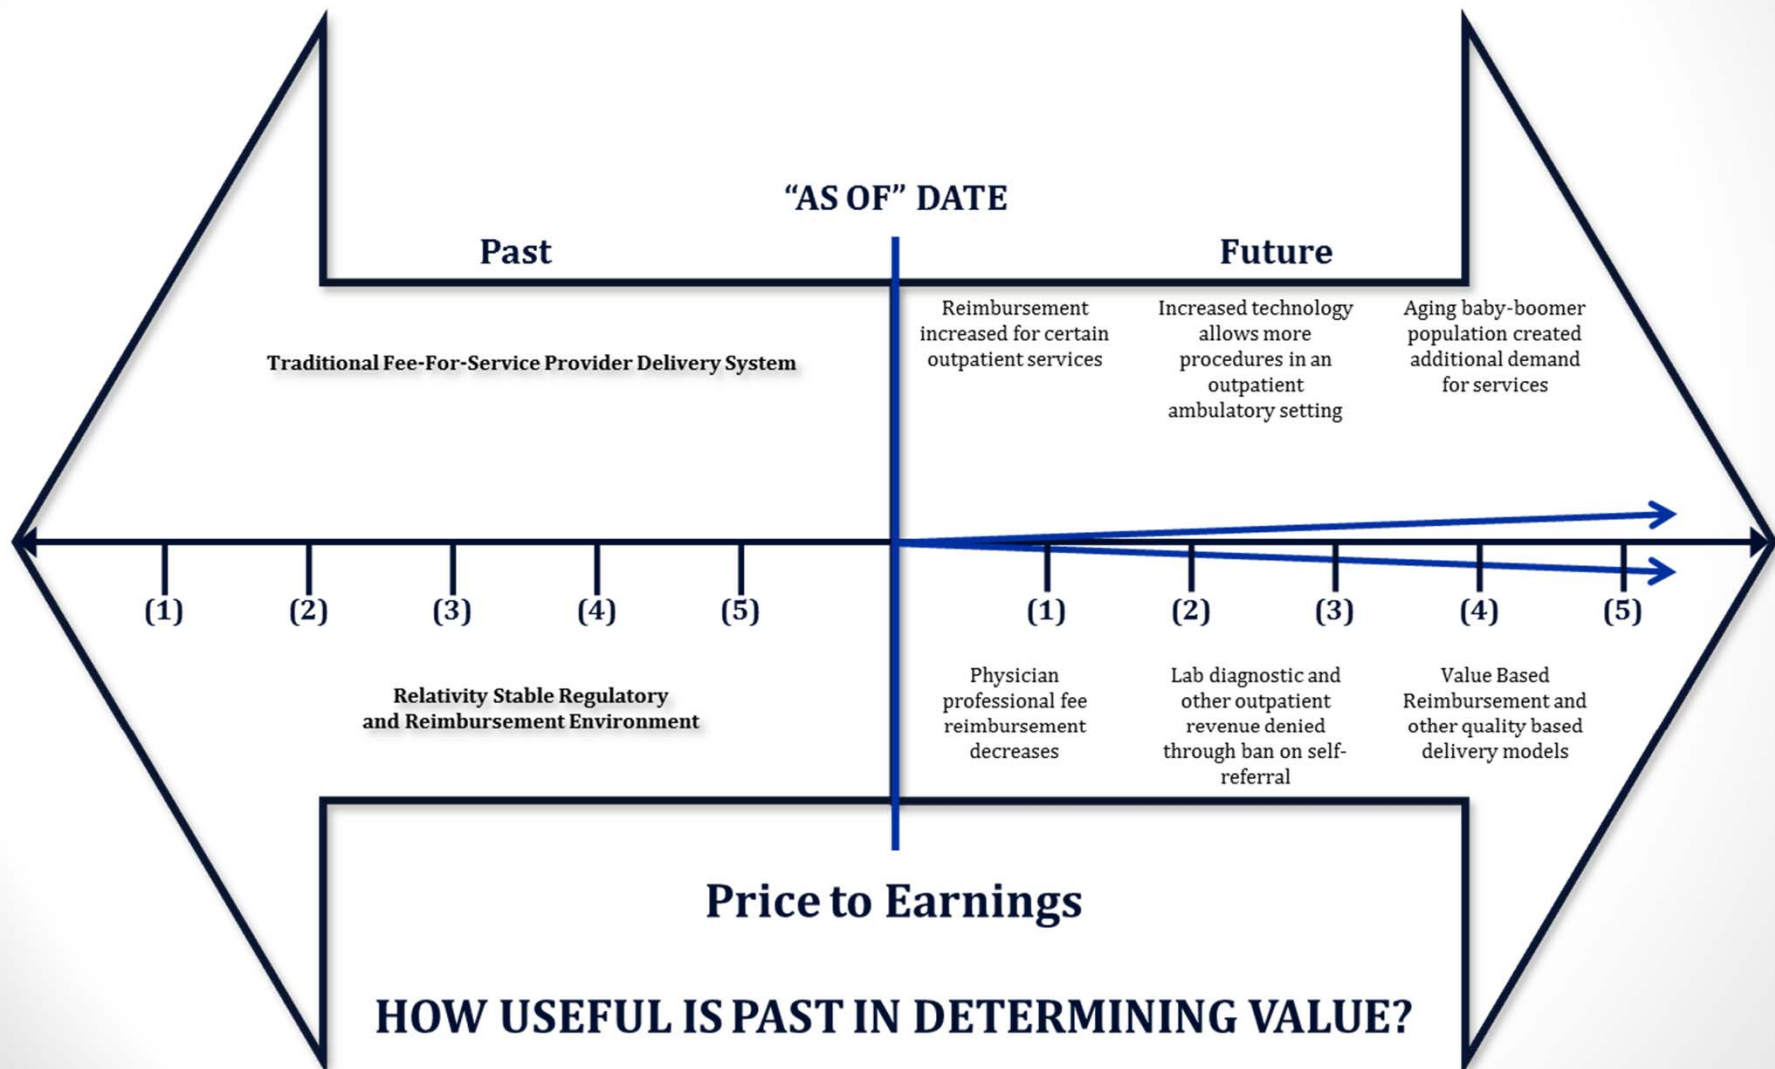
"AS OF" DATE

Past

Future

Traditional Fee-For-Service Provider Delivery System

Reimbursement increased for certain outpatient services

Increased technology allows more procedures in an outpatient ambulatory setting

Aging baby-boomer population created additional demand for services

(1) (2) (3) (4) (5)

(1) (2) (3) (4) (5)

Relativity Stable Regulatory and Reimbursement Environment

Physician professional fee reimbursement decreases

Lab diagnostic and other outpatient revenue denied through ban on self-referral

Value Based Reimbursement and other quality based delivery models

Price to Earnings

HOW USEFUL IS PAST IN DETERMINING VALUE?